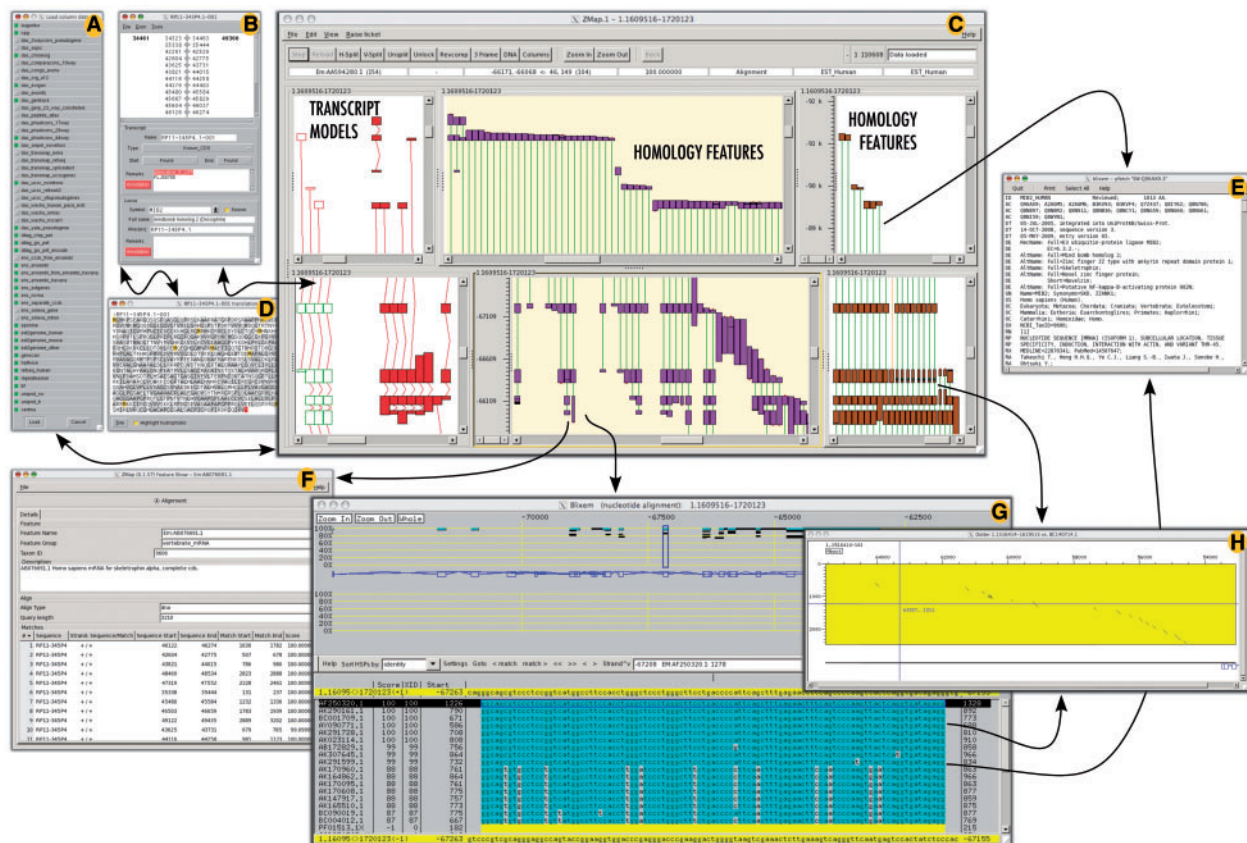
A

B

C

ZMap.1 - 1.1609516-1720123

File Edit View Raise ticket

Help

H-Split V-Split Unsplit Unlock Revcomp 3 Frame DNA Columns Zoom In Zoom Out Back

Data loaded

Em:AA594280.1 (354) -66171, -66068 <- 40, 349 (104) 100.000000 Alignment EST_Human EST_Human

1.1609516-1720123

TRANSCRIPT MODELS

HOMOLOGY FEATURES

HOMOLOGY FEATURES

-92 k

-91 k

-90 k

-89 k

-67109

-66609

-66109

D

E

Blixem - pfetch "EW:Q96AX9.1"

Quit Print Select All Help

F

G

Blixem (nucleotide alignment): 1.1609516-1720123

Zoom In Zoom Out Whole

-70000 -67500 -65000 -62500

100%
80%
60%
40%
20%
0%

100%
80%
60%
40%
20%
0%

Help Sort HSPs by identity Settings Goto < match match > << < >> Strand^v -67208 EM:AF250320.1 1278

1.16095<>1720123(-1) -67263

Score %ID Start

AF250320.1 100 100 1226
BC001709.1 100 100 671
BC010775.1 100 100 586
AK298178.1 100 100 708
AK023114.1 100 100 808
AK172825.1 99 99 756
AK091180.1 99 99 864
AK291599.1 99 99 732
AK170697.1 98 98 761
AK164862.1 98 98 864
AK170695.1 88 88 761
AK170608.1 88 88 775
AK147917.1 88 88 757
AK168510.1 88 88 773
BC090019.1 87 87 775
BC004012.1 87 87 667
PF01513.1 -1 0 182

1.16095<>1720123(-1) -67263 -67155

H

Dotter